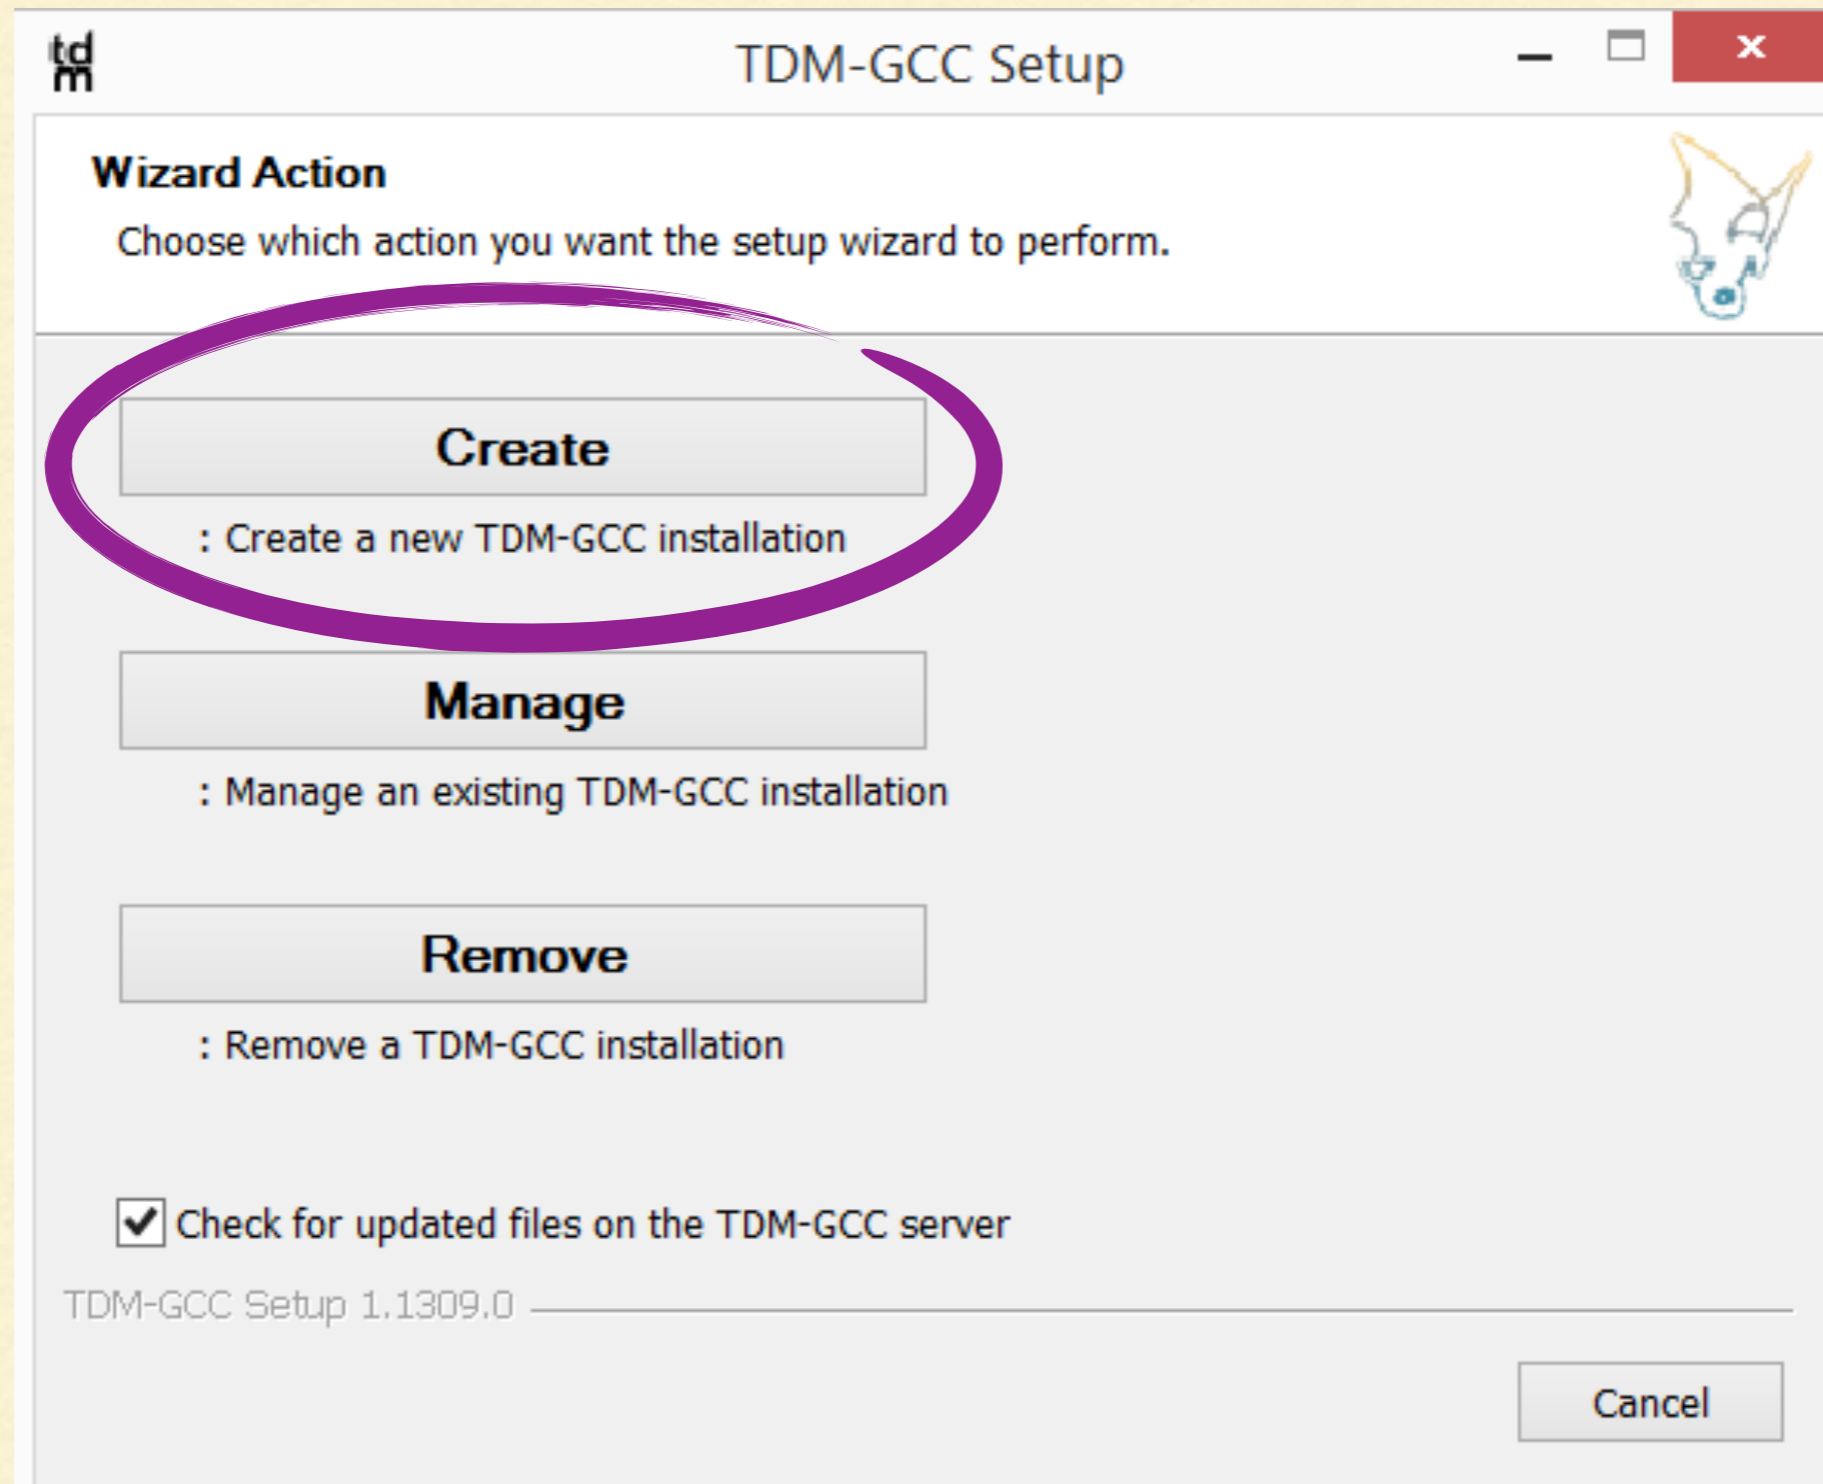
td
m

TDM-GCC Setup

Wizard Action

Choose which action you want the setup wizard to perform.

Create

: Create a new TDM-GCC installation

Manage

: Manage an existing TDM-GCC installation

Remove

: Remove a TDM-GCC installation

Check for updated files on the TDM-GCC server

TDM-GCC Setup 1.1309.0

Cancel